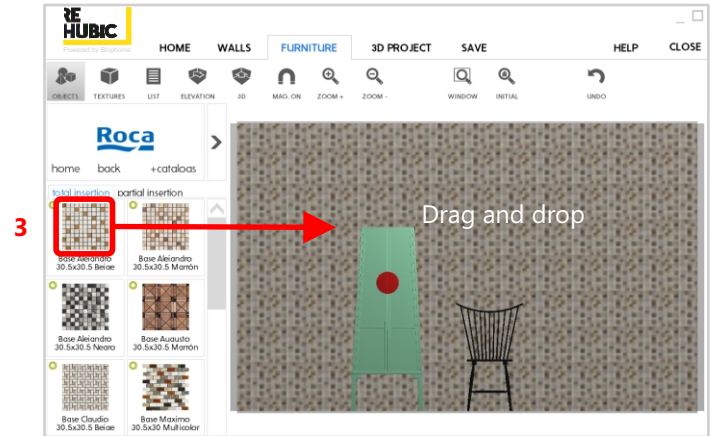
RE HUBIC
Powered by Bisphome

HOME WALLS FURNITURE 3D PROJECT SAVE HELP CLOSE

OBJECTS TEXTURES LIST ELEVATION 3D MAG. ON ZOOM + ZOOM - WINDOW INITIAL UNDO

Roca

home back +catalogs

total insertion partial insertion

3

Drag and drop

Base Alejandro 30.5x30.5 Beige

Base Alejandro 30.5x30.5 Marrón

Base Alejandro 30.5x30.5 Negro

Base Augusto 30.5x30.5 Marrón

Base Claudio 30.5x30.5 Beige

Base Maximo 30.5x30 Multicolor